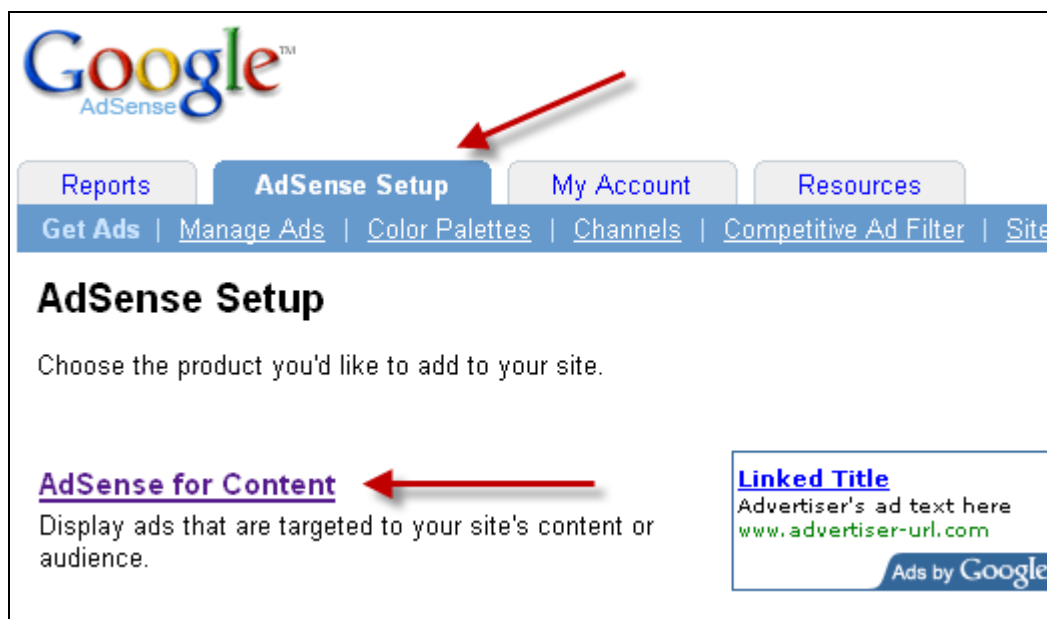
Google™
AdSense

Reports | AdSense Setup | My Account | Resources

Get Ads | Manage Ads | Color Palettes | Channels | Competitive Ad Filter | Site

AdSense Setup

Choose the product you'd like to add to your site.

AdSense for Content

Display ads that are targeted to your site's content or audience.

Linked Title
Advertiser's ad text here
www.advertiser-url.com
Ads by Google